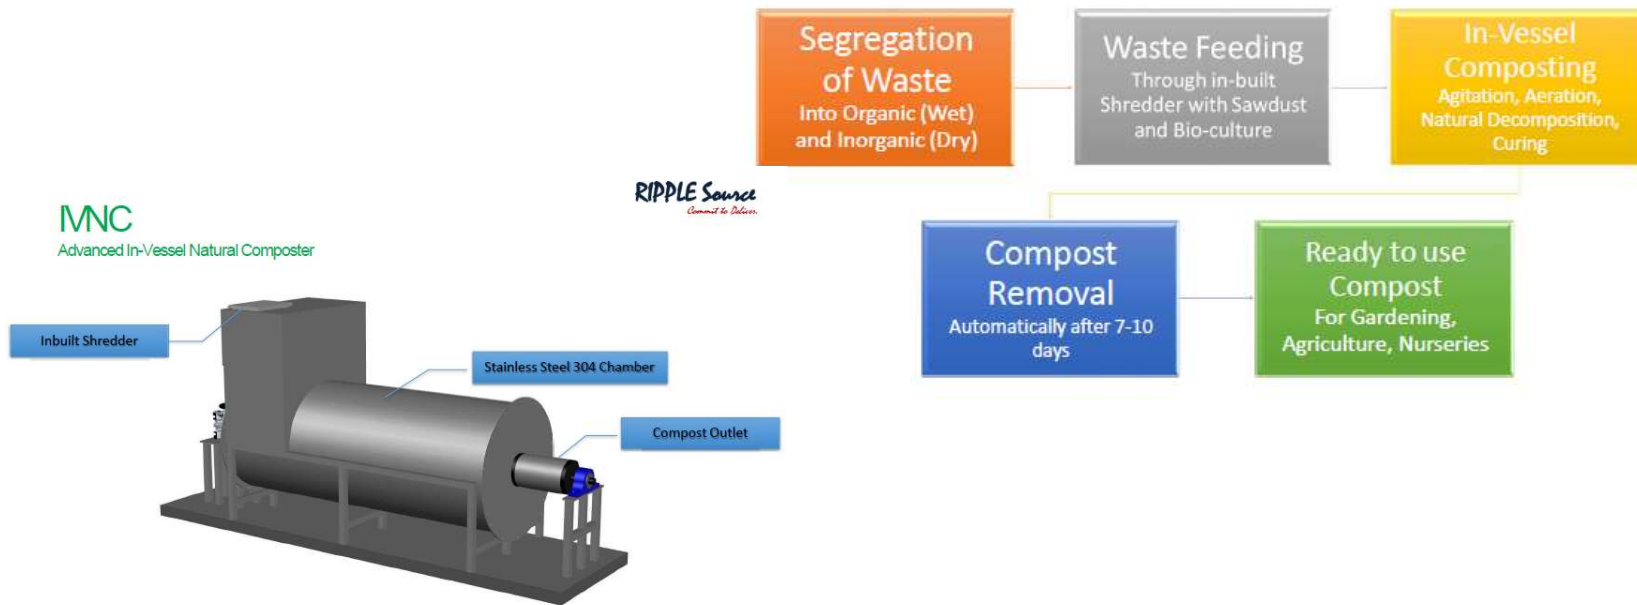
Segregation of Waste
Into Organic (Wet) and Inorganic (Dry)

Waste Feeding
Through in-built Shredder with Sawdust and Bio-culture

In-Vessel Composting
Agitation, Aeration, Natural Decomposition, Curing

Compost Removal
Automatically after 7-10 days

Ready to use Compost
For Gardening, Agriculture, Nurseries

RIPPLE Source
Commit to Deliver.

IVNC
Advanced In-Vessel Natural Composter

Inbuilt Shredder

Stainless Steel 304 Chamber

Compost Outlet